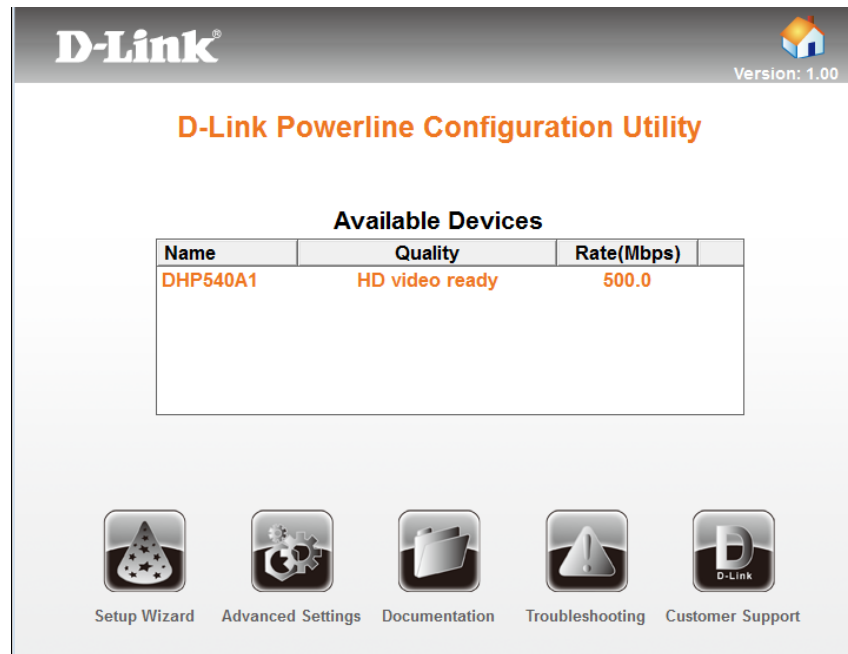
D-Link®

Version: 1.00

D-Link Powerline Configuration Utility

Available Devices

| Name | Quality | Rate(Mbps) | |
|---|---|---|---|
| DHP540A1 | HD video ready | 500.0 | |

D-Link

Setup Wizard Advanced Settings Documentation Troubleshooting Customer Support